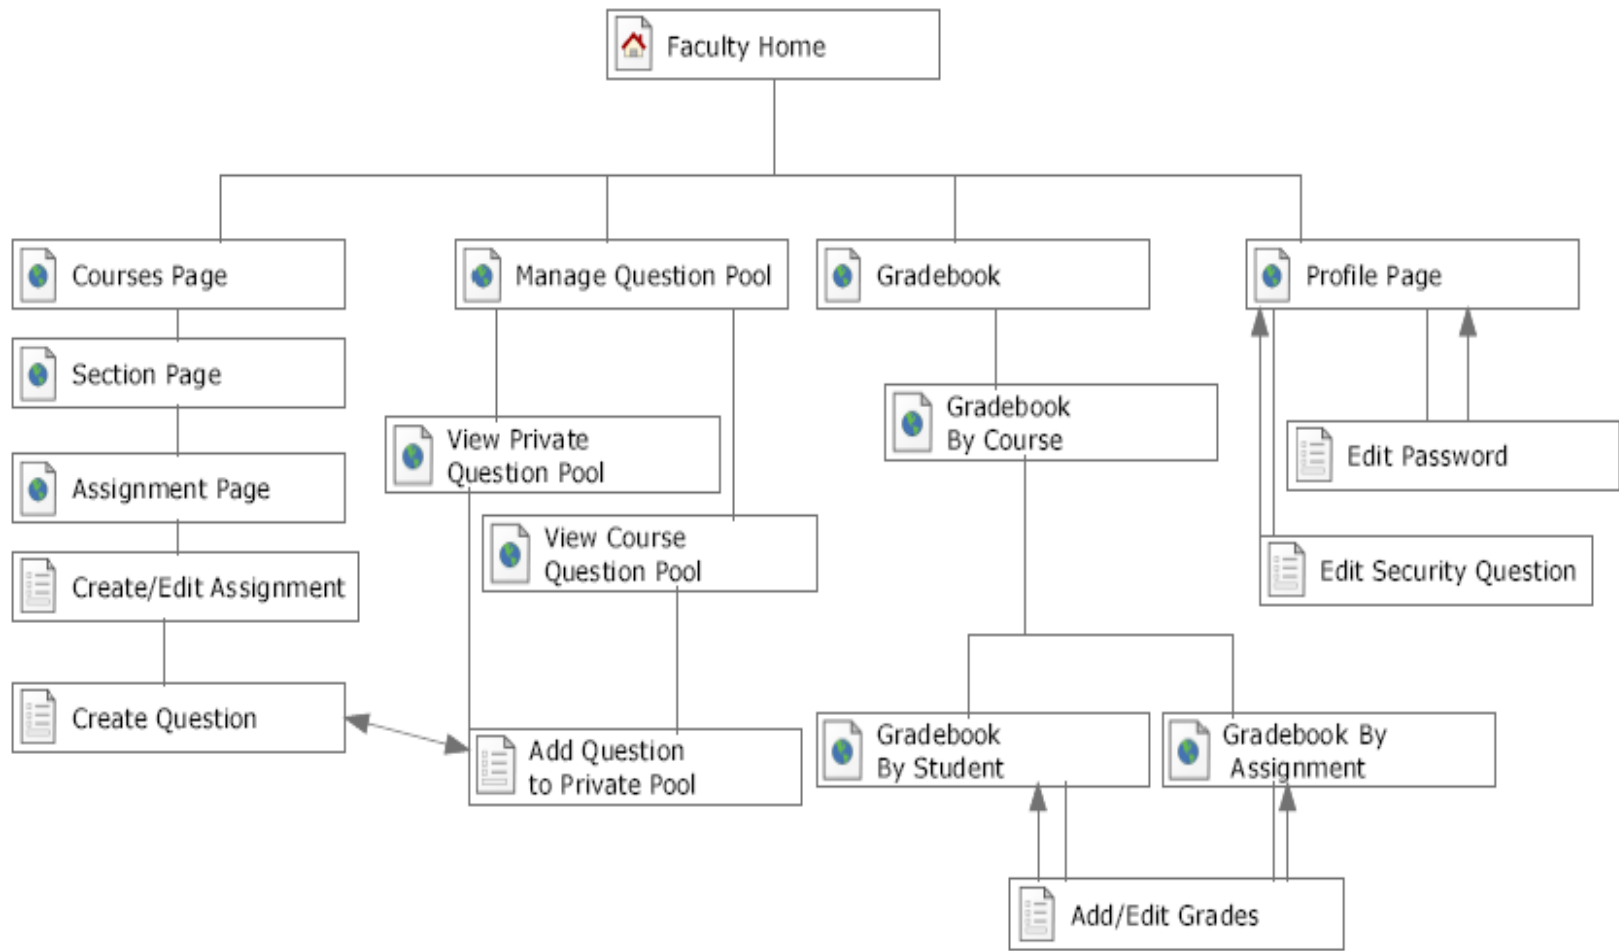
Faculty Home

Courses Page

Section Page

Assignment Page

Create/Edit Assignment

Create Question

Manage Question Pool

View Private Question Pool

View Course Question Pool

Add Question to Private Pool

Gradebook

Gradebook By Course

Gradebook By Student

Gradebook By Assignment

Add/Edit Grades

Profile Page

Edit Password

Edit Security Question